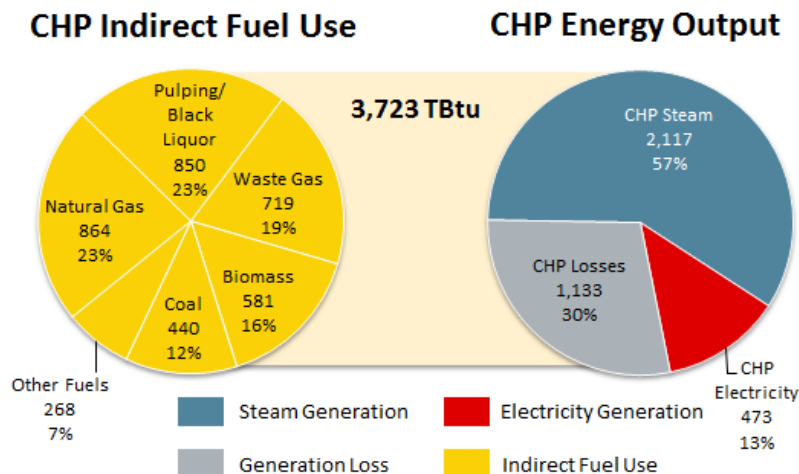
CHP Indirect Fuel Use

CHP Energy Output

3,723 TBtu

Pulping/ Black Liquor
850
23%

Waste Gas
719
19%

Natural Gas
864
23%

Biomass
581
16%

Coal
440
12%

Other Fuels
268
7%

CHP Steam
2,117
57%

CHP Losses
1,133
30%

CHP Electricity
473
13%

Steam Generation

Electricity Generation

Generation Loss

Indirect Fuel Use